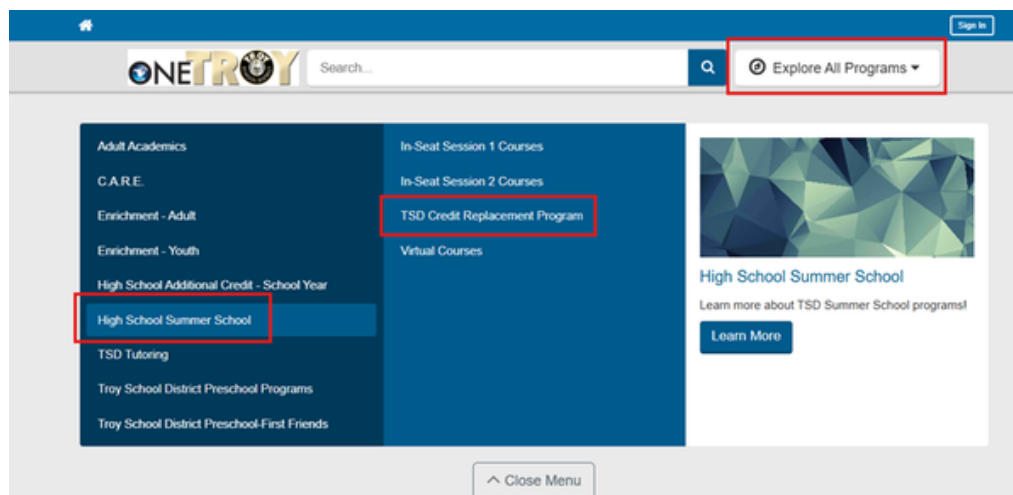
Sign In

ONETROY

Search...

Explore All Programs

Adult Academics

C.A.R.E.

Enrichment - Adult

Enrichment - Youth

High School Additional Credit - School Year

High School Summer School

TSD Tutoring

Troy School District Preschool Programs

Troy School District Preschool-First Friends

In-Seat Session 1 Courses

In-Seat Session 2 Courses

TSD Credit Replacement Program

Virtual Courses

High School Summer School

Learn more about TSD Summer School programs!

Learn More

Close Menu